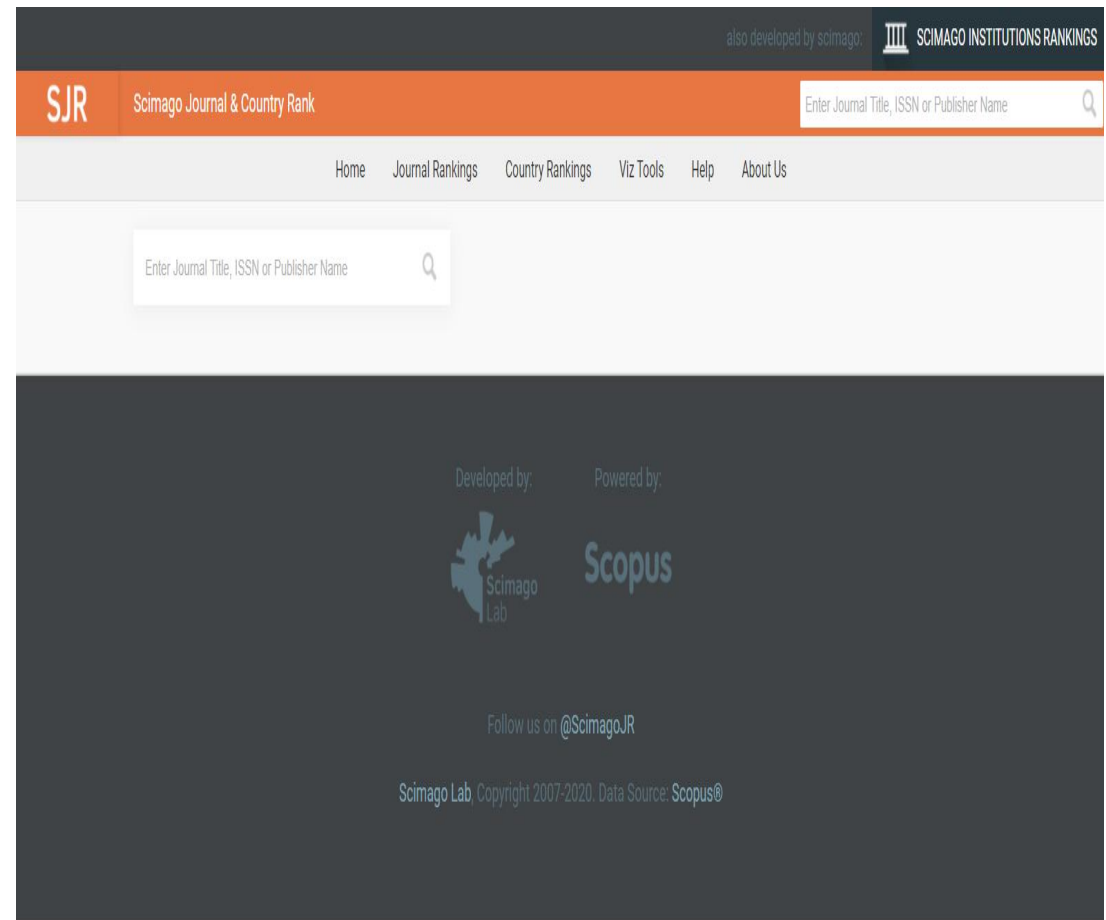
also developed by scimago: SCIMAGO INSTITUTIONS RANKINGS

SJR Scimago Journal & Country Rank

Enter Journal Title, ISSN or Publisher Name

Home Journal Rankings Country Rankings Viz Tools Help About Us

Enter Journal Title, ISSN or Publisher Name

Developed by:

Scimago Lab

Powered by:

Scopus

Follow us on @ScimagoJR

Scimago Lab, Copyright 2007-2020. Data Source: Scopus®